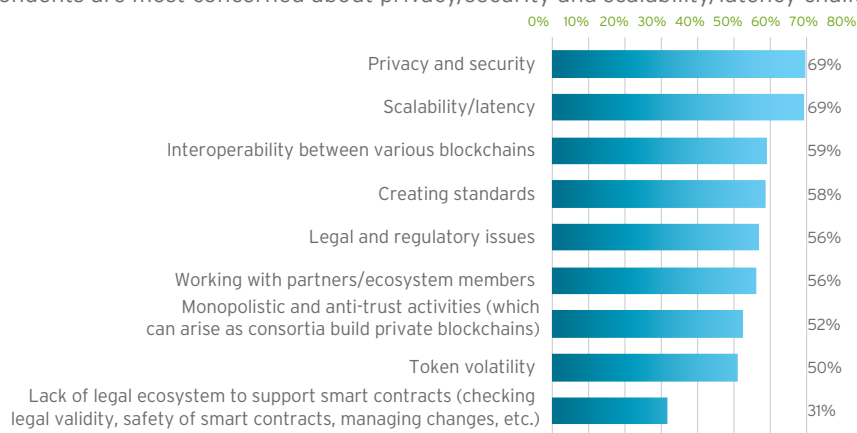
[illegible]ondents are most concerned about privacy/security and scalability/latency chall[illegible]

0% 10% 20% 30% 40% 50% 60% 70% 80%

Privacy and security 69%

Scalability/latency 69%

Interoperability between various blockchains 59%

Creating standards 58%

Legal and regulatory issues 56%

Working with partners/ecosystem members 56%

Monopolistic and anti-trust activities (which can arise as consortia build private blockchains) 52%

Token volatility 50%

Lack of legal ecosystem to support smart contracts (checking legal validity, safety of smart contracts, managing changes, etc.) 31%